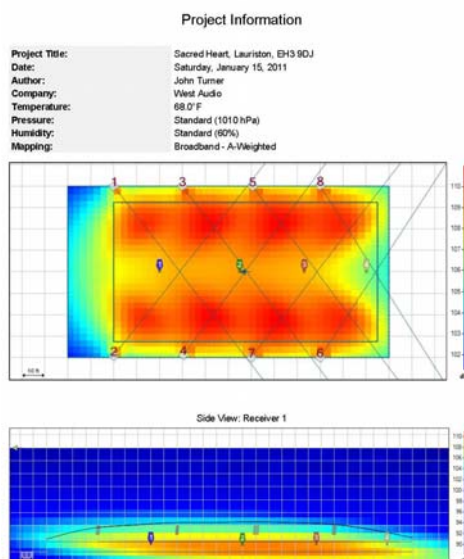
Project Information

| Project Title: | Sacred Heart, Lauriston, EH3 9DJ |
|---|---|
| Date: | Saturday, January 15, 2011 |
| Author: | John Turner |
| Company: | West Audio |
| Temperature: | 68.0°F |
| Pressure: | Standard (1010 hPa) |
| Humidity: | Standard (60%) |
| Mapping: | Broadband - A-Weighted |

1 3 5 8

2 4 7 6

110
109
108
107
106
105
104
103
102

Side View: Receiver 1

110
108
106
104
102
100
98
96
94
92
90
88